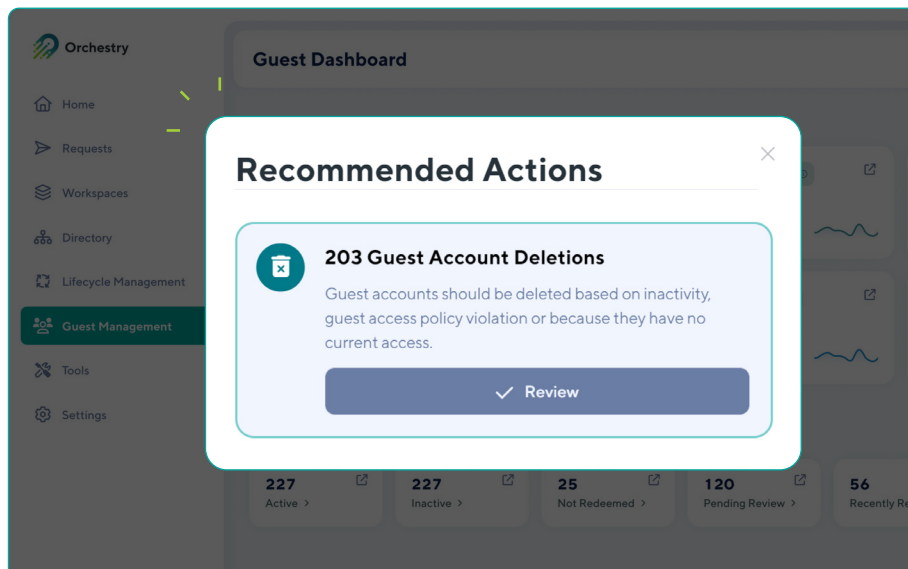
Orchestry

Home

Requests

Workspaces

Directory

Lifecycle Management

Guest Management

Tools

Settings

Guest Dashboard

Recommended Actions

203 Guest Account Deletions

Guest accounts should be deleted based on inactivity, guest access policy violation or because they have no current access.

Review

227
Active >

227
Inactive >

25
Not Redeemed >

120
Pending Review >

56
Recently R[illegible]